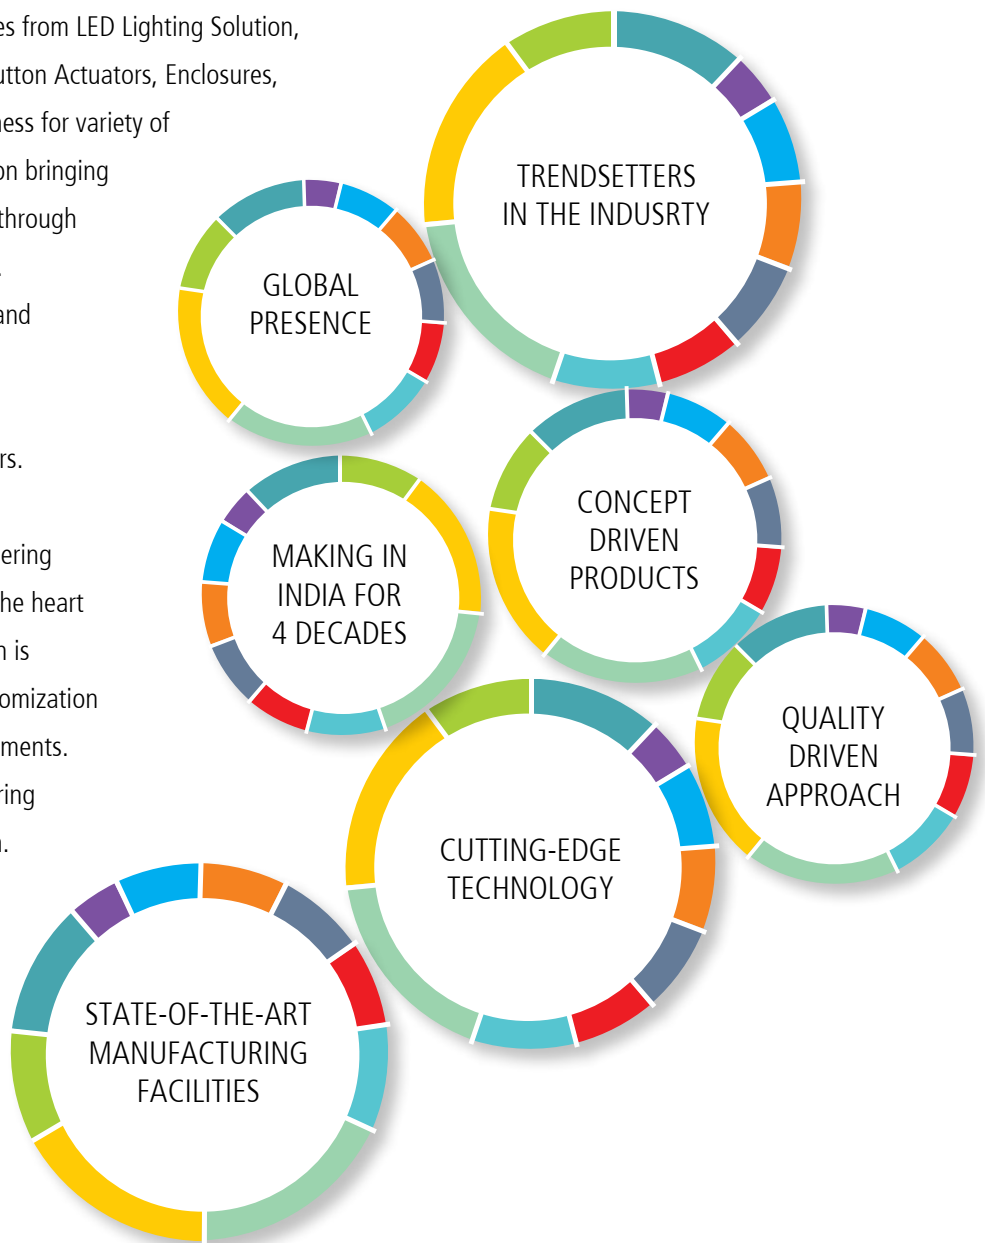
es from LED Lighting Solution, utton Actuators, Enclosures, ness for variety of on bringing through . and

rs.

ering he heart n is omization ments. ring .

TRENDSETTERS IN THE INDUSRTY

GLOBAL PRESENCE

CONCEPT DRIVEN PRODUCTS

MAKING IN INDIA FOR 4 DECADES

QUALITY DRIVEN APPROACH

CUTTING-EDGE TECHNOLOGY

STATE-OF-THE-ART MANUFACTURING FACILITIES